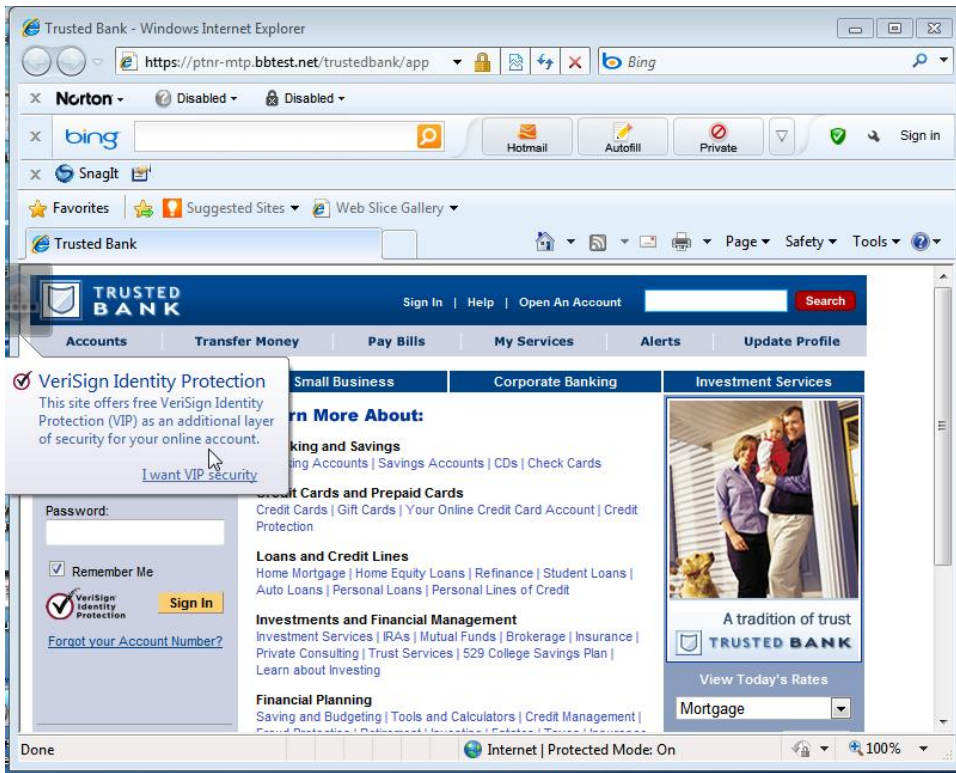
Trusted Bank - Windows Internet Explorer

https://ptnr-mtp.bbtest.net/trustedbank/app

Bing

Norton · Disabled · Disabled

bing

Hotmail Autofill Private Sign in

SnagIt

Favorites Suggested Sites Web Slice Gallery

Trusted Bank

Page Safety Tools

TRUSTED BANK

Sign In | Help | Open An Account

Search

Accounts Transfer Money Pay Bills My Services Alerts Update Profile

VeriSign Identity Protection

This site offers free VeriSign Identity Protection (VIP) as an additional layer of security for your online account.

I want VIP security

Small Business Corporate Banking Investment Services

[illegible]rn More About:

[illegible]king and Savings

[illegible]king Accounts | Savings Accounts | CDs | Check Cards

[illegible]edit Cards and Prepaid Cards

Credit Cards | Gift Cards | Your Online Credit Card Account | Credit Protection

Loans and Credit Lines

Home Mortgage | Home Equity Loans | Refinance | Student Loans | Auto Loans | Personal Loans | Personal Lines of Credit

Investments and Financial Management

Investment Services | IRAs | Mutual Funds | Brokerage | Insurance | Private Consulting | Trust Services | 529 College Savings Plan | Learn about Investing

Financial Planning

Saving and Budgeting | Tools and Calculators | Credit Management | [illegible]

Password:

Remember Me

VeriSign Identity Protection

Sign In

Forgot your Account Number?

A tradition of trust

TRUSTED BANK

View Today's Rates

Mortgage

Done

Internet | Protected Mode: On

100%